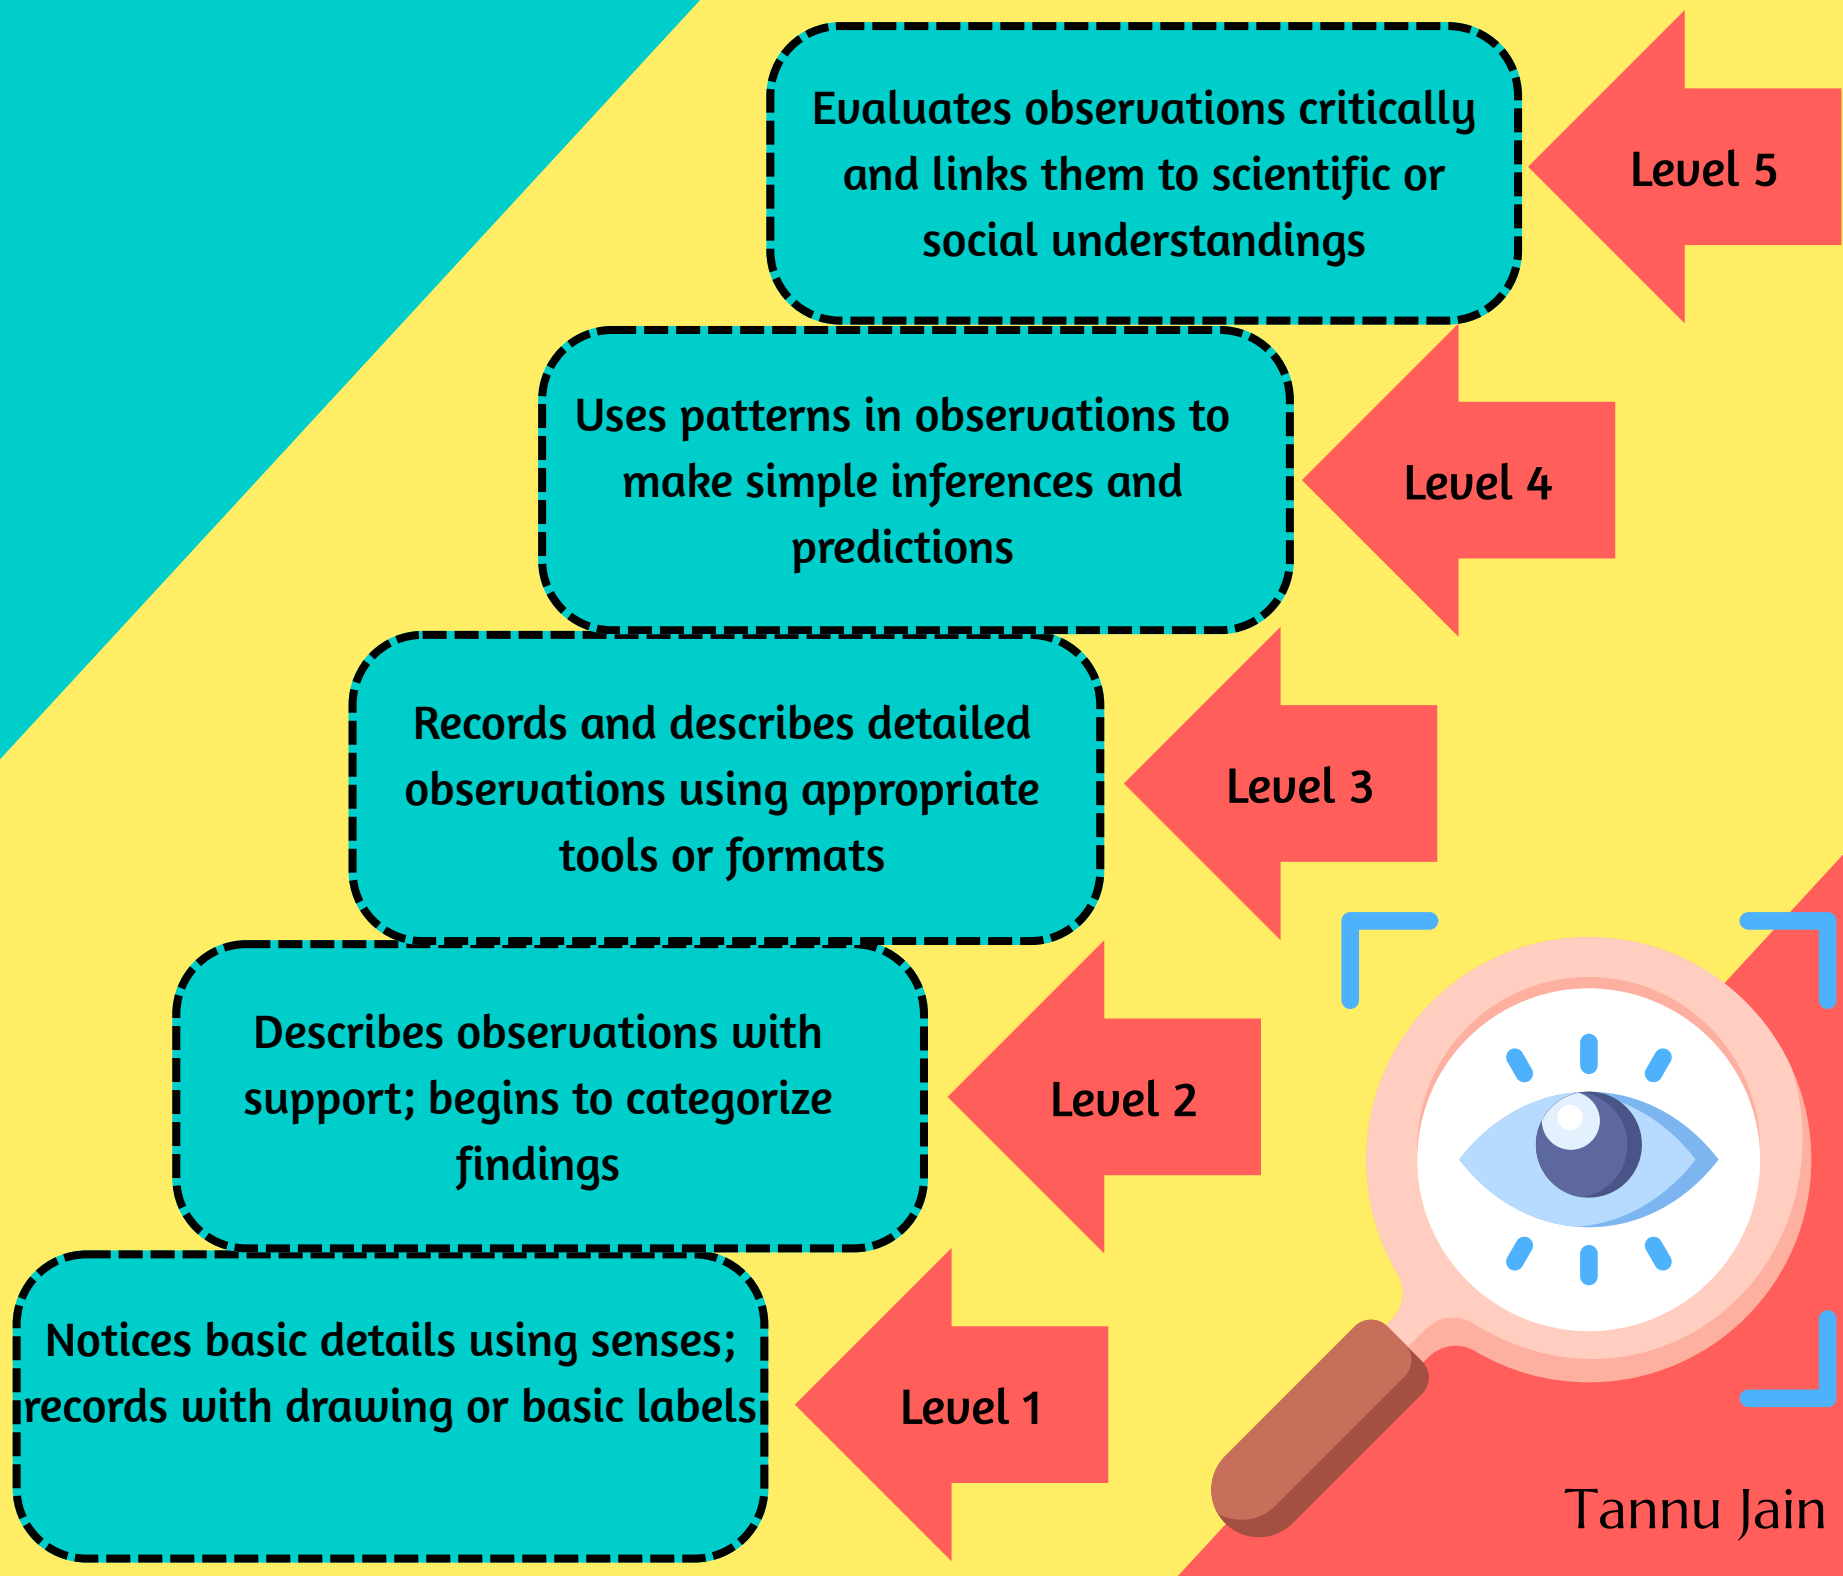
Evaluates observations critically and links them to scientific or social understandings

Level 5

Uses patterns in observations to make simple inferences and predictions

Level 4

Records and describes detailed observations using appropriate tools or formats

Level 3

Describes observations with support; begins to categorize findings

Level 2

Notices basic details using senses; records with drawing or basic labels

Level 1

Tannu Jain